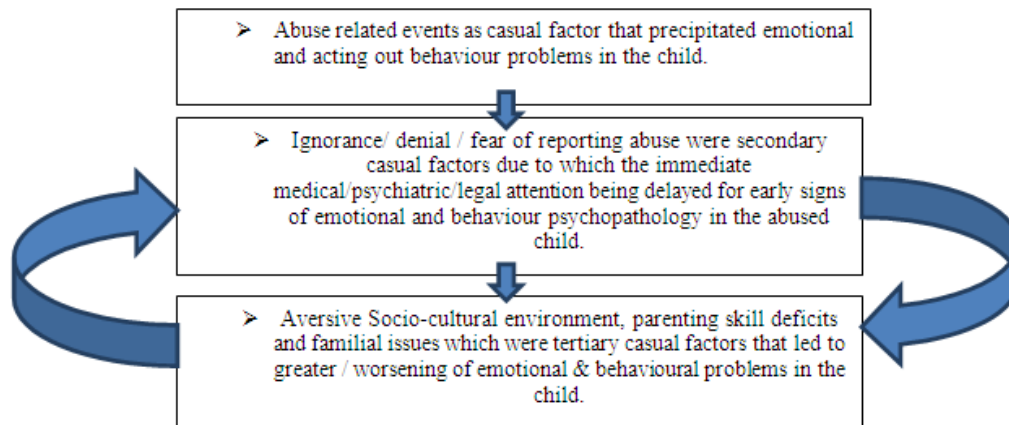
➢ Abuse related events as casual factor that precipitated emotional and acting out behaviour problems in the child.

➢ Ignorance/ denial / fear of reporting abuse were secondary casual factors due to which the immediate medical/psychiatric/legal attention being delayed for early signs of emotional and behaviour psychopathology in the abused child.

➢ Aversive Socio-cultural environment, parenting skill deficits and familial issues which were tertiary casual factors that led to greater / worsening of emotional & behavioural problems in the child.